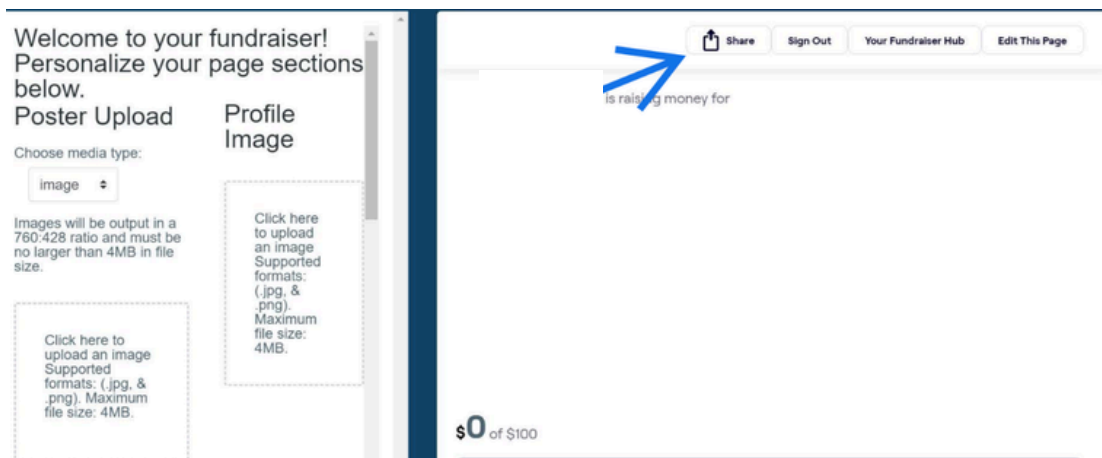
Welcome to your fundraiser! Personalize your page sections below.

Poster Upload

Choose media type:

image

Images will be output in a 760:428 ratio and must be no larger than 4MB in file size.

Click here to upload an image Supported formats: (.jpg, & .png). Maximum file size: 4MB.

Profile Image

Click here to upload an image Supported formats: (.jpg, & .png). Maximum file size: 4MB.

Share Sign Out Your Fundraiser Hub Edit This Page

is raising money for

$0 of $100